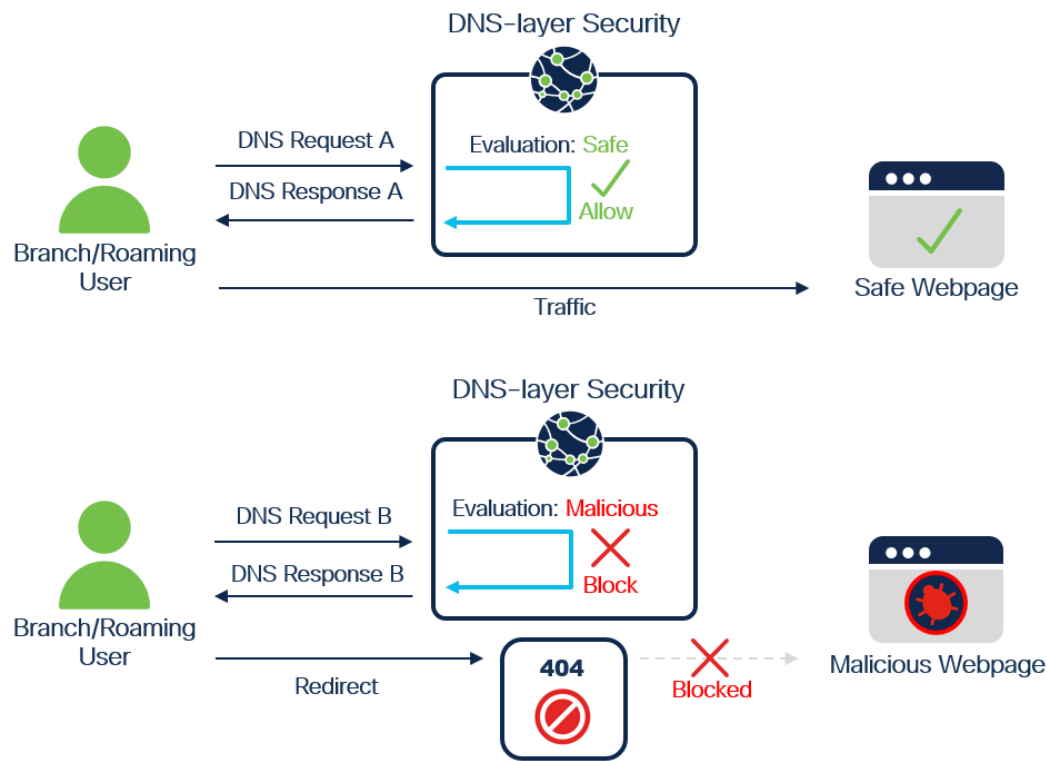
DNS-layer Security

DNS Request A

DNS Response A

Evaluation: Safe

Allow

Branch/Roaming User

Traffic

Safe Webpage

DNS-layer Security

DNS Request B

DNS Response B

Evaluation: Malicious

Block

Branch/Roaming User

Redirect

404

Blocked

Malicious Webpage